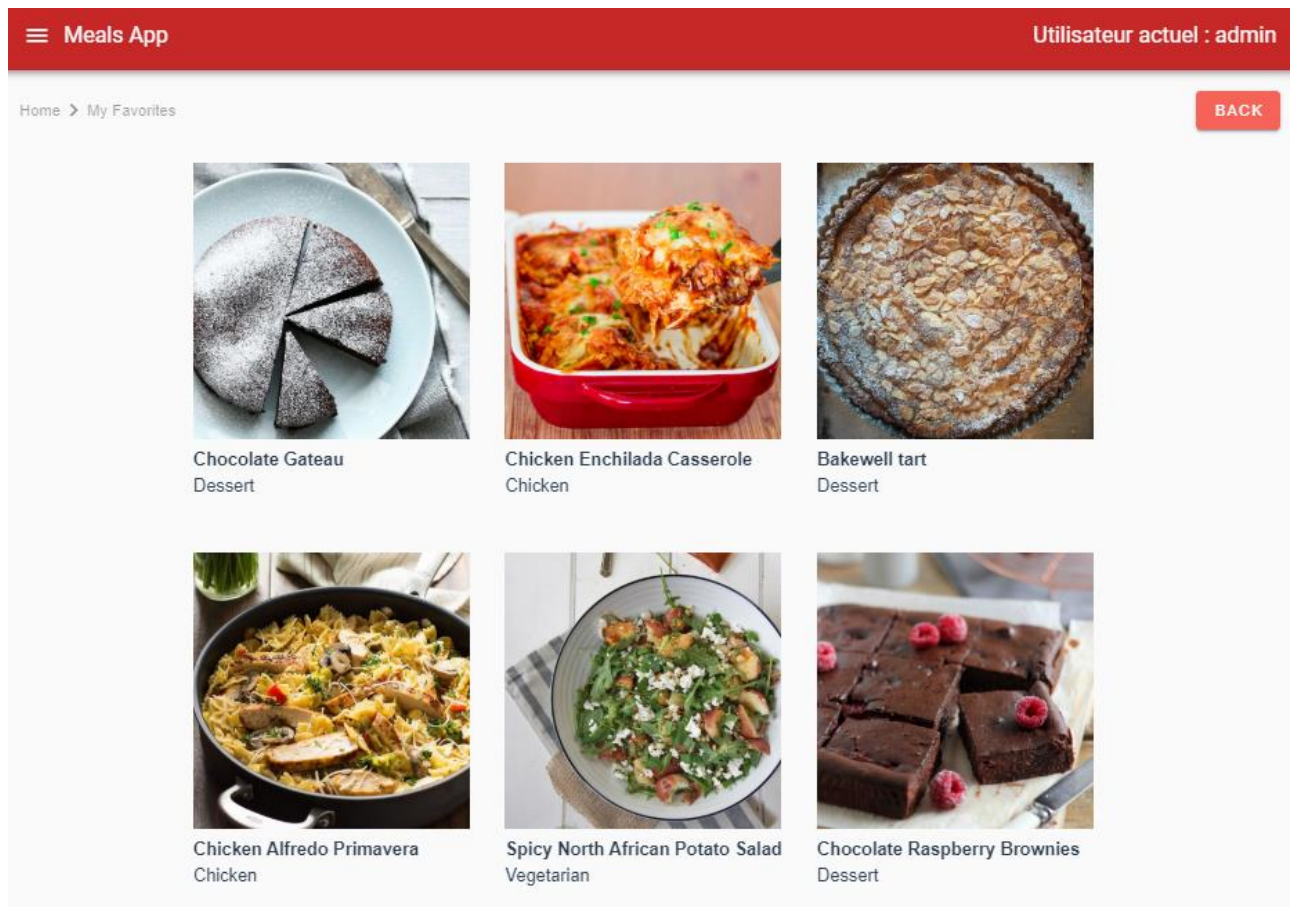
Meals App

Utilisateur actuel : admin

Home > My Favorites

BACK

Chocolate Gateau
Dessert

Chicken Enchilada Casserole
Chicken

Bakewell tart
Dessert

Chicken Alfredo Primavera
Chicken

Spicy North African Potato Salad
Vegetarian

Chocolate Raspberry Brownies
Dessert